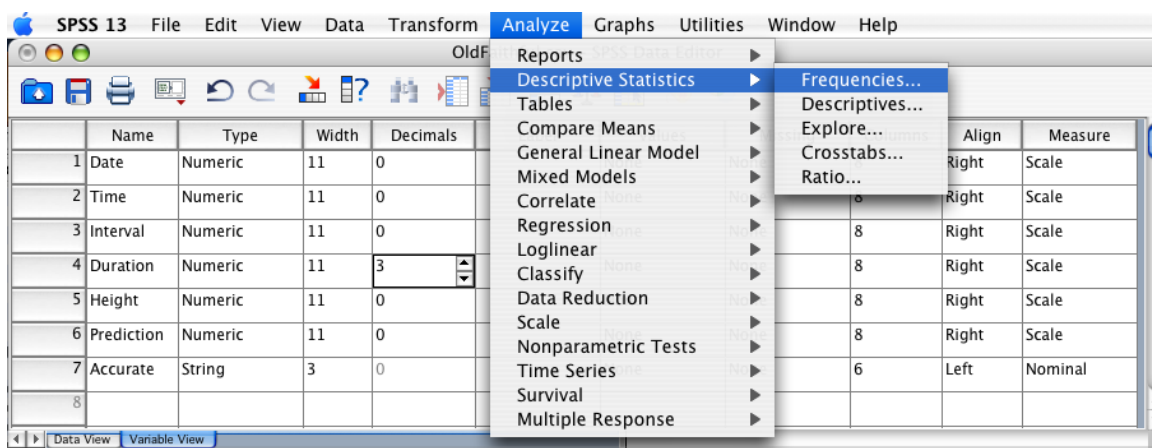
SPSS 13 File Edit View Data Transform Analyze Graphs Utilities Window Help

OldFaith SPSS Data Editor

Reports
Descriptive Statistics
Tables
Compare Means
General Linear Model
Mixed Models
Correlate
Regression
Loglinear
Classify
Data Reduction
Scale
Nonparametric Tests
Time Series
Survival
Multiple Response

Frequencies...
Descriptives...
Explore...
Crosstabs...
Ratio...

| | Name | Type | Width | Decimals | | Align | Measure |
|---|---|---|---|---|---|---|---|
| 1 | Date | Numeric | 11 | 0 | | Right | Scale |
| 2 | Time | Numeric | 11 | 0 | 8 | Right | Scale |
| 3 | Interval | Numeric | 11 | 0 | 8 | Right | Scale |
| 4 | Duration | Numeric | 11 | 3 | 8 | Right | Scale |
| 5 | Height | Numeric | 11 | 0 | 8 | Right | Scale |
| 6 | Prediction | Numeric | 11 | 0 | 8 | Right | Scale |
| 7 | Accurate | String | 3 | 0 | 6 | Left | Nominal |
| 8 | | | | | | | |

Data View Variable View